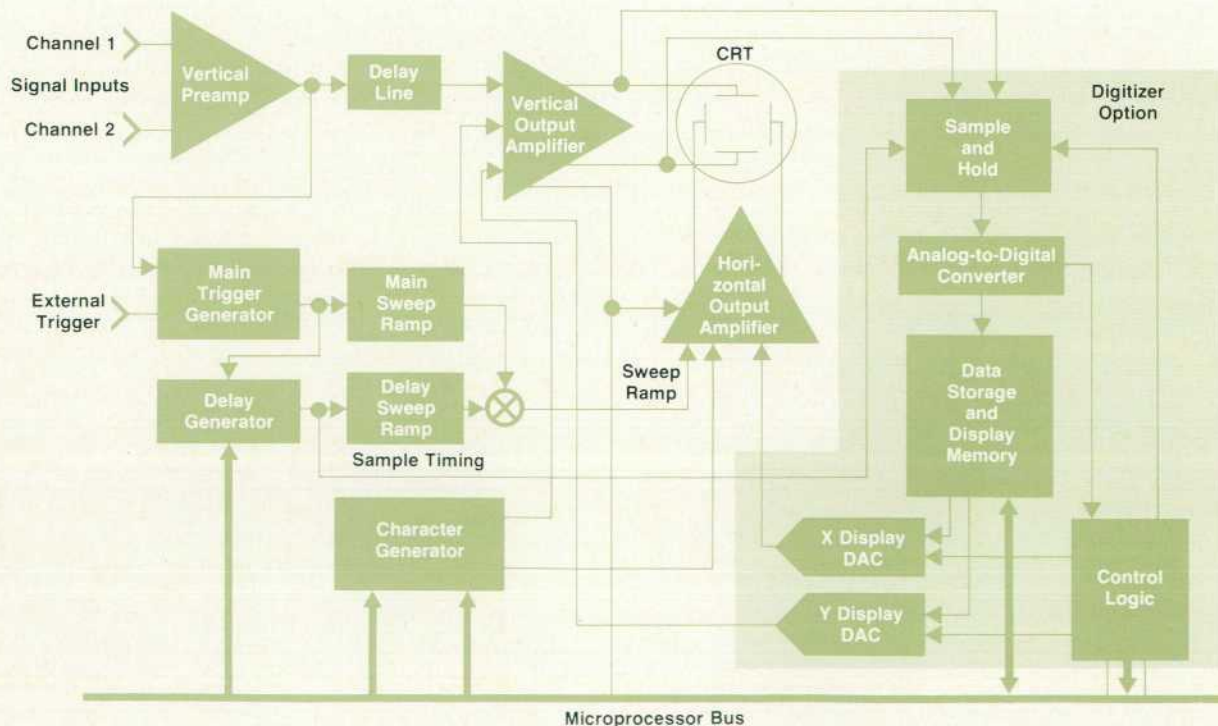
Channel 1
Signal Inputs
Channel 2
Vertical Preamp
Delay Line
Vertical Output Amplifier
CRT
Digitizer Option
Sample and Hold
Analog-to-Digital Converter
Data Storage and Display Memory
External Trigger
Main Trigger Generator
Main Sweep Ramp
Horizontal Output Amplifier
Delay Generator
Delay Sweep Ramp
Sweep Ramp
Sample Timing
Character Generator
X Display DAC
Y Display DAC
Control Logic
Microprocessor Bus